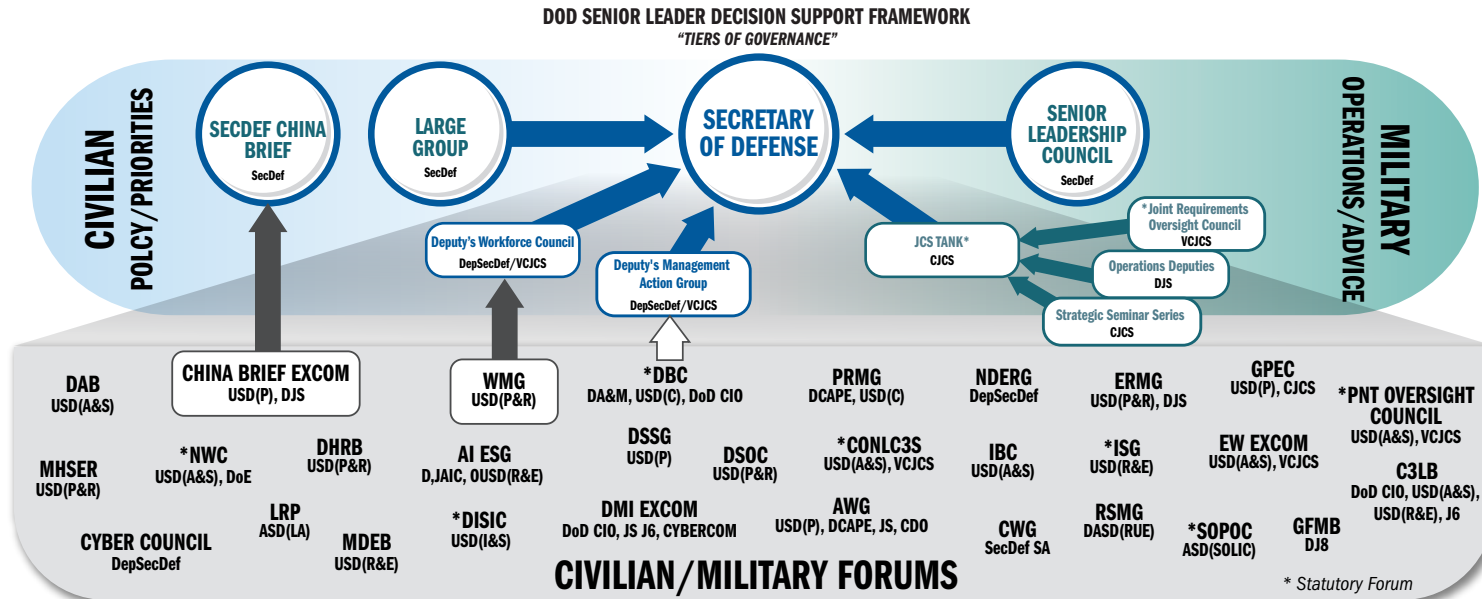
DOD SENIOR LEADER DECISION SUPPORT FRAMEWORK
"TIERS OF GOVERNANCE"

CIVILIAN
POLCY/PRIORITIES

MILITARY
OPERATIONS/ADVICE

SECDEF CHINA BRIEF
SecDef

LARGE GROUP
SecDef

SECRETARY OF DEFENSE

SENIOR LEADERSHIP COUNCIL
SecDef

Deputy's Workforce Council
DepSecDef/VCJCS

Deputy's Management Action Group
DepSecDef/VCJCS

JCS TANK*
CJCS

*Joint Requirements Oversight Council
VCJCS

Operations Deputies
DJS

Strategic Seminar Series
CJCS

DAB
USD(A&S)

CHINA BRIEF EXCOM
USD(P), DJS

WMG
USD(P&R)

*DBC
DA&M, USD(C), DoD CIO

PRMG
DCAPE, USD(C)

NDERG
DepSecDef

ERMG
USD(P&R), DJS

GPEC
USD(P), CJCS

*PNT OVERSIGHT COUNCIL
USD(A&S), VCJCS

MHSER
USD(P&R)

*NWC
USD(A&S), DoE

DHRB
USD(P&R)

AI ESG
D,JAIC, OUSD(R&E)

DSSG
USD(P)

DSOC
USD(P&R)

*CONLC3S
USD(A&S), VCJCS

IBC
USD(A&S)

*ISG
USD(R&E)

EW EXCOM
USD(A&S), VCJCS

C3LB
DoD CIO, USD(A&S), USD(R&E), J6

LRP
ASD(LA)

*DISIC
USD(I&S)

DMI EXCOM
DoD CIO, JS J6, CYBERCOM

AWG
USD(P), DCAPE, JS, CDO

CWG
SecDef SA

RSMG
DASD(RUE)

*SOPOC
ASD(SOLIC)

GFMB
DJ8

CYBER COUNCIL
DepSecDef

MDEB
USD(R&E)

CIVILIAN/MILITARY FORUMS

* Statutory Forum